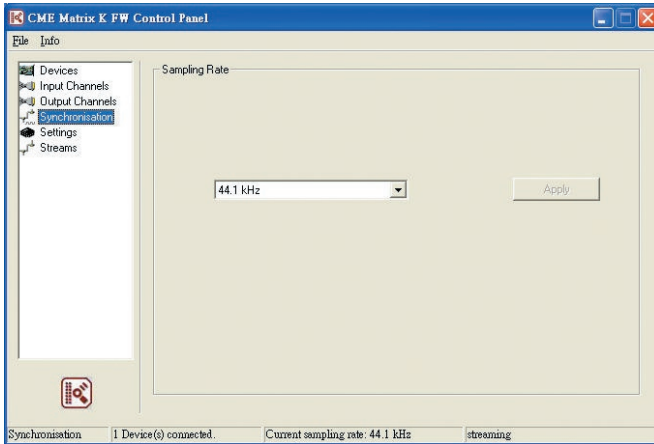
CME Matrix K FW Control Panel

File Info

Devices
Input Channels
Output Channels
Synchronisation
Settings
Streams

Sampling Rate

44.1 kHz

Apply

Synchronisation | 1 Device(s) connected. | Current sampling rate: 44.1 kHz | streaming